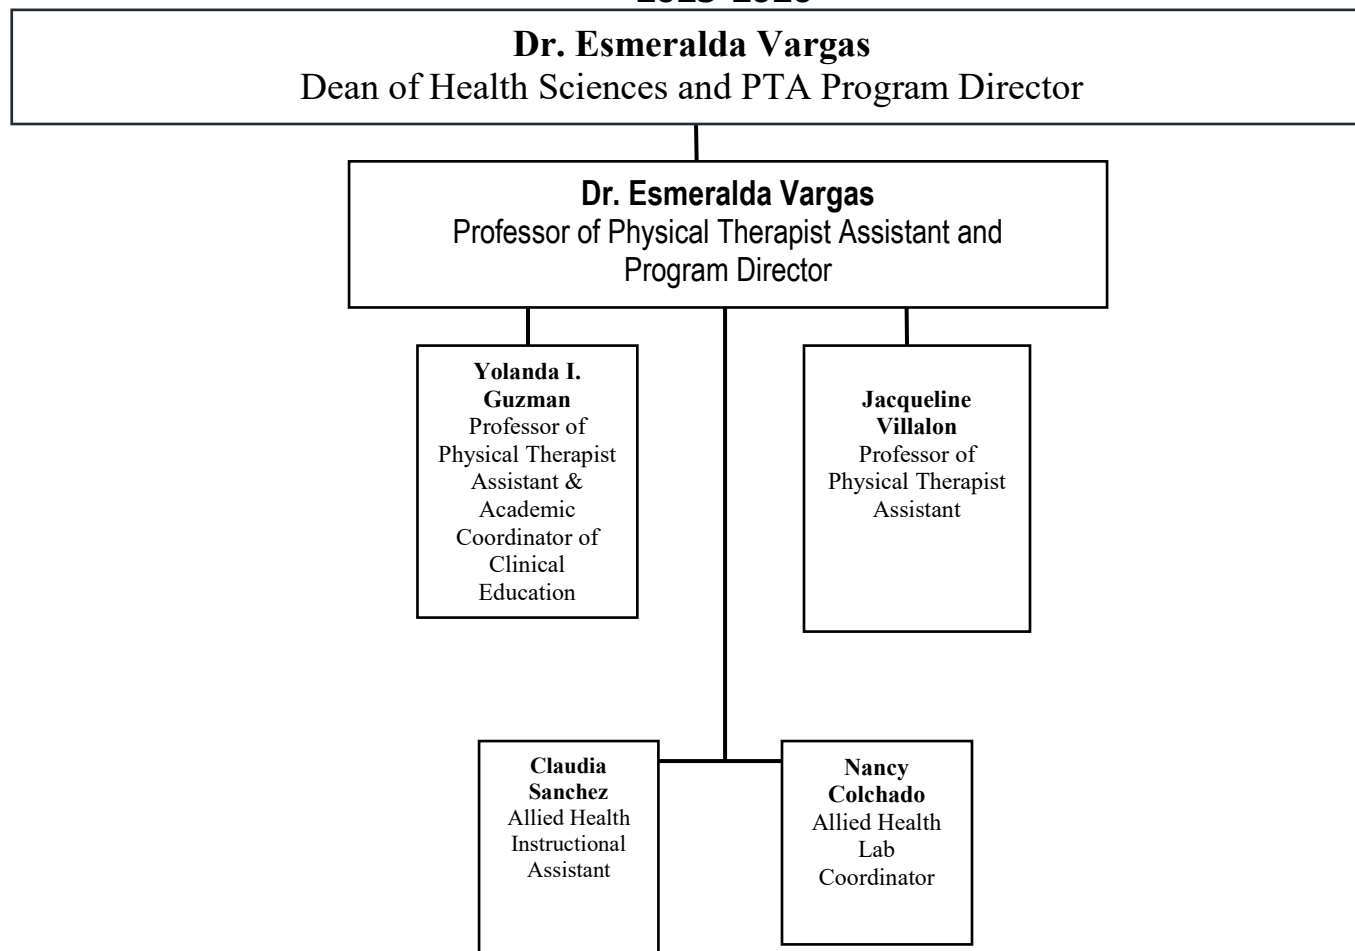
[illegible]

Dr. Esmeralda Vargas
Dean of Health Sciences and PTA Program Director

Dr. Esmeralda Vargas
Professor of Physical Therapist Assistant and Program Director

Yolanda I. Guzman
Professor of Physical Therapist Assistant & Academic Coordinator of Clinical Education

Jacqueline Villalon
Professor of Physical Therapist Assistant

Claudia Sanchez
Allied Health Instructional Assistant

Nancy Colchado
Allied Health Lab Coordinator